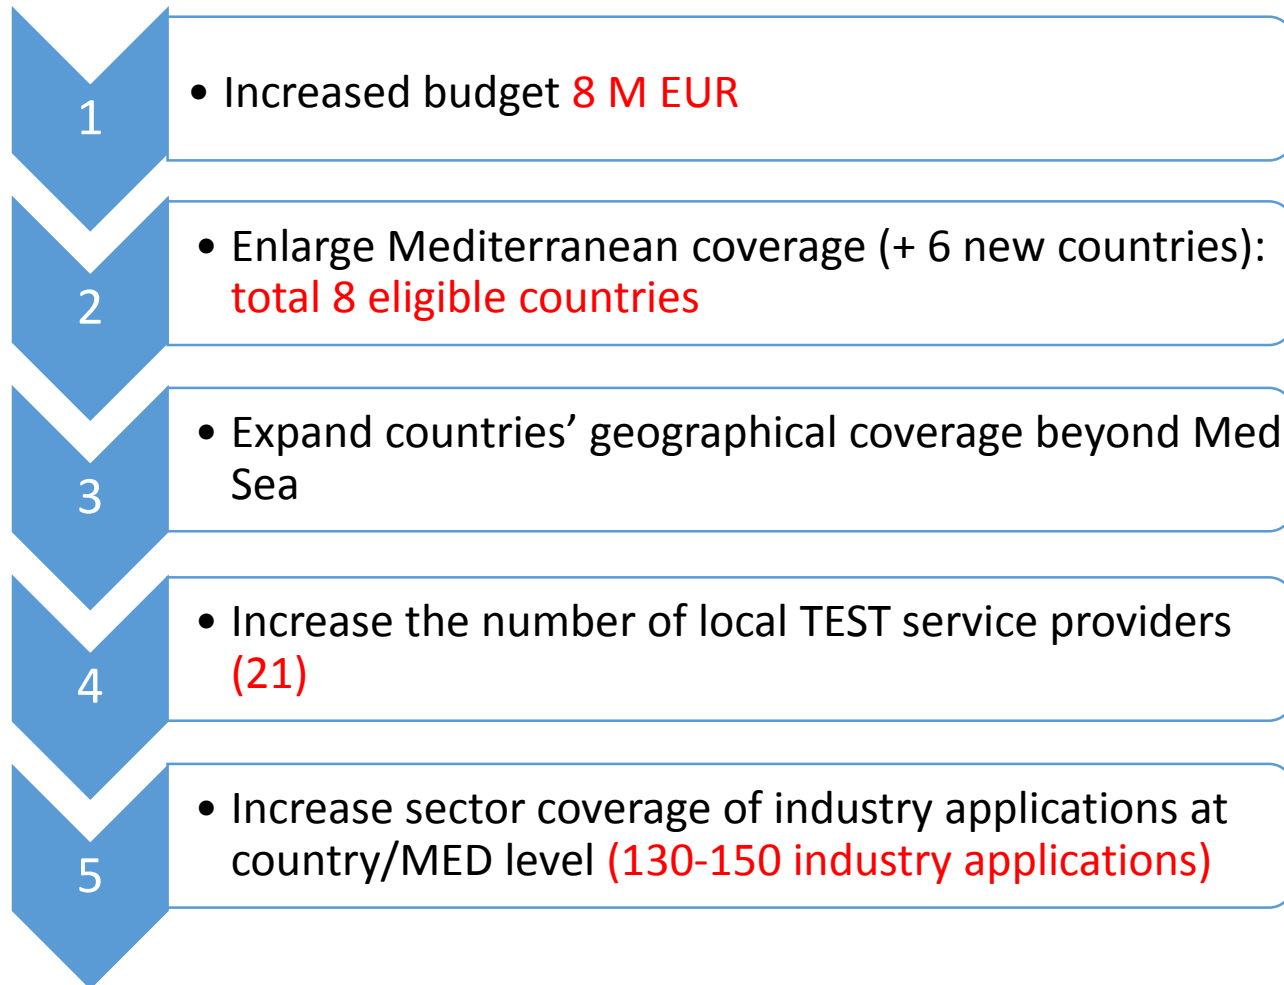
1

• Increased budget 8 M EUR

2

• Enlarge Mediterranean coverage (+ 6 new countries): total 8 eligible countries

3

• Expand countries' geographical coverage beyond Med Sea

4

• Increase the number of local TEST service providers (21)

5

• Increase sector coverage of industry applications at country/MED level (130-150 industry applications)